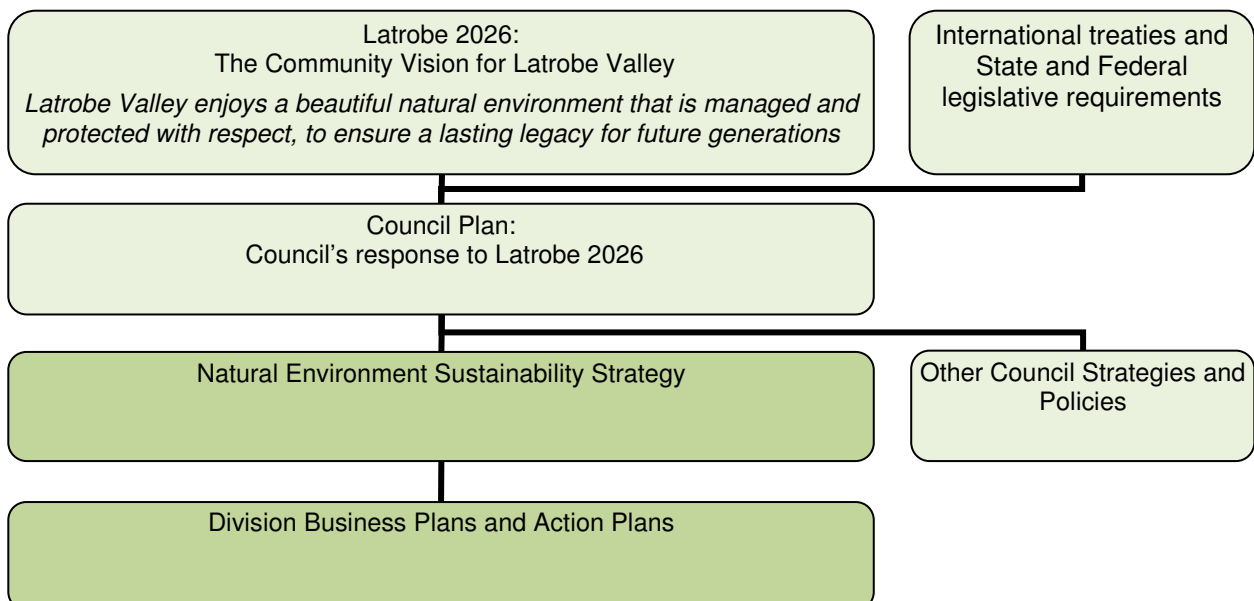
Latrobe 2026:
The Community Vision for Latrobe Valley

*Latrobe Valley enjoys a beautiful natural environment that is managed and protected with respect, to ensure a lasting legacy for future generations*

International treaties and State and Federal legislative requirements

Council Plan:
Council's response to Latrobe 2026

Natural Environment Sustainability Strategy

Other Council Strategies and Policies

Division Business Plans and Action Plans